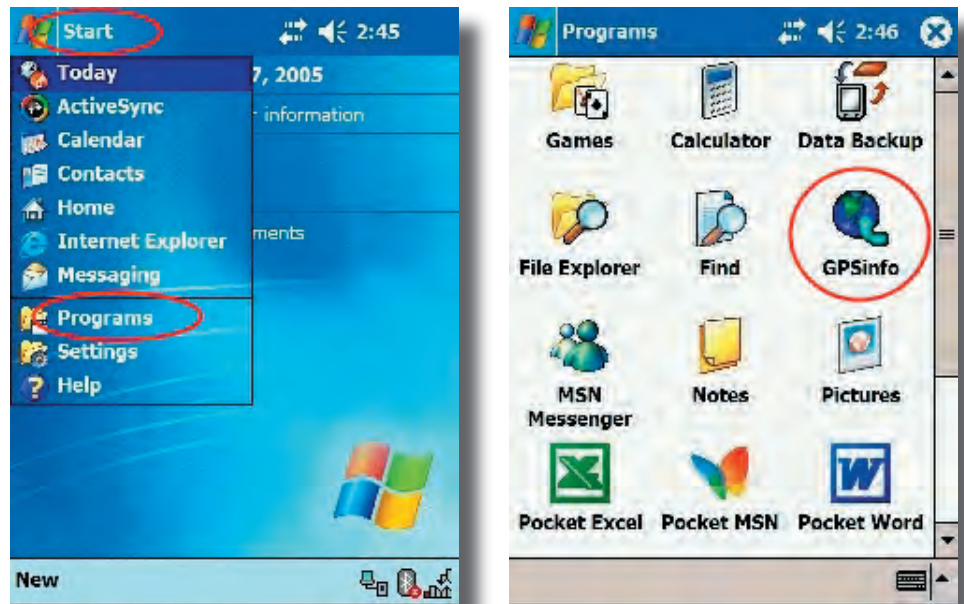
Start 2:45

Today
ActiveSync
Calendar
Contacts
Home
Internet Explorer
Messaging
Programs
Settings
Help

7, 2005
r information
ments

New

Programs 2:46

Games
Calculator
Data Backup
File Explorer
Find
GPSinfo
MSN Messenger
Notes
Pictures
Pocket Excel
Pocket MSN
Pocket Word